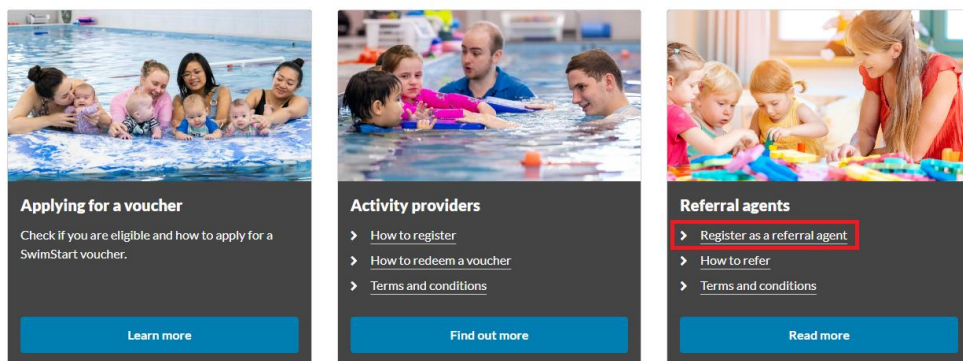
Applying for a voucher

Check if you are eligible and how to apply for a SwimStart voucher.

Learn more

Activity providers

How to register

How to redeem a voucher

Terms and conditions

Find out more

Referral agents

Register as a referral agent

How to refer

Terms and conditions

Read more